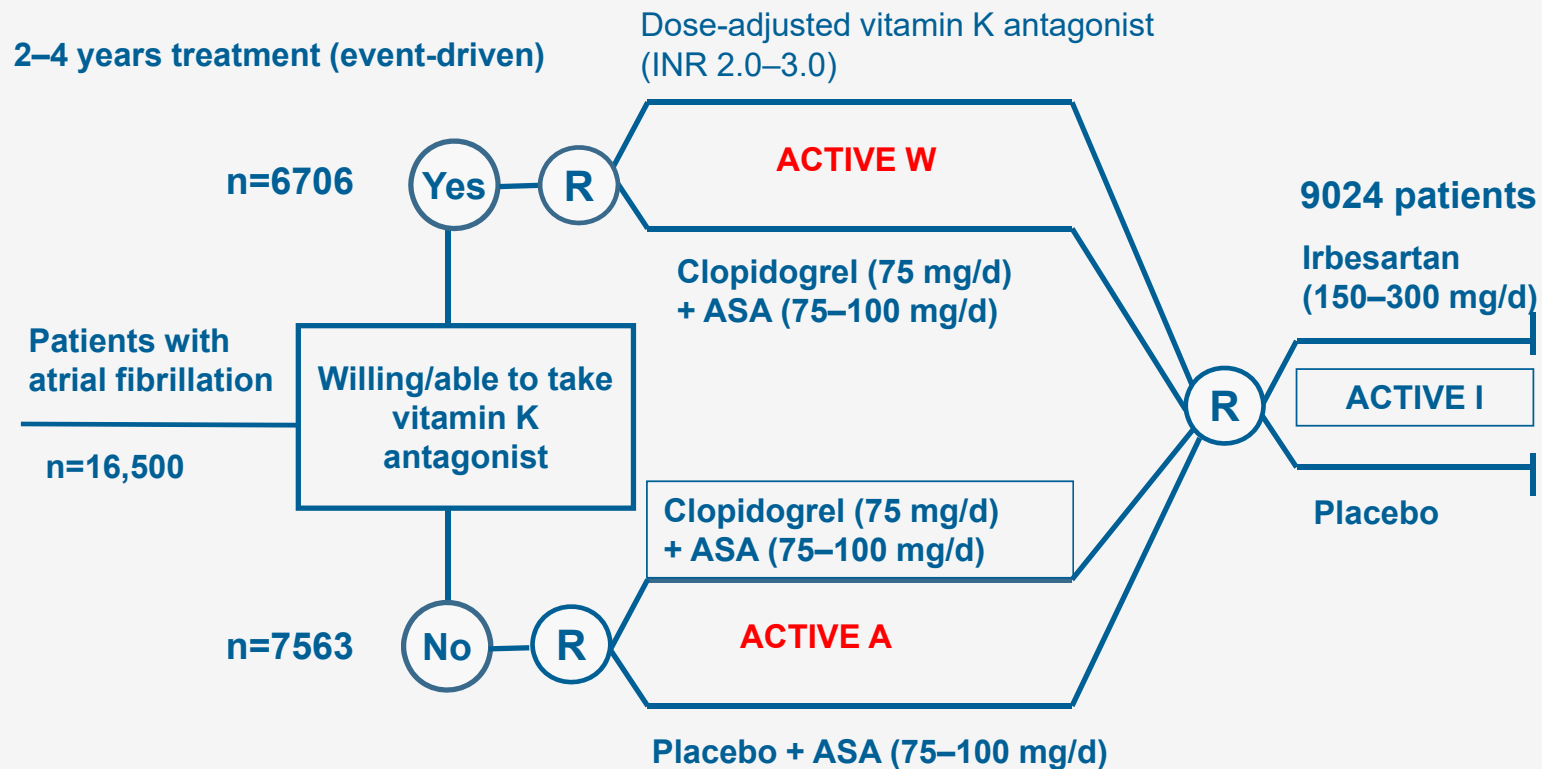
2–4 years treatment (event-driven)

Dose-adjusted vitamin K antagonist
(INR 2.0–3.0)

n=6706

Yes

R

ACTIVE W

9024 patients

Clopidogrel (75 mg/d)
+ ASA (75–100 mg/d)

Irbesartan
(150–300 mg/d)

Patients with
atrial fibrillation

Willing/able to take vitamin K antagonist

R

ACTIVE I

n=16,500

Placebo

Clopidogrel (75 mg/d)
+ ASA (75–100 mg/d)

n=7563

No

R

ACTIVE A

Placebo + ASA (75–100 mg/d)